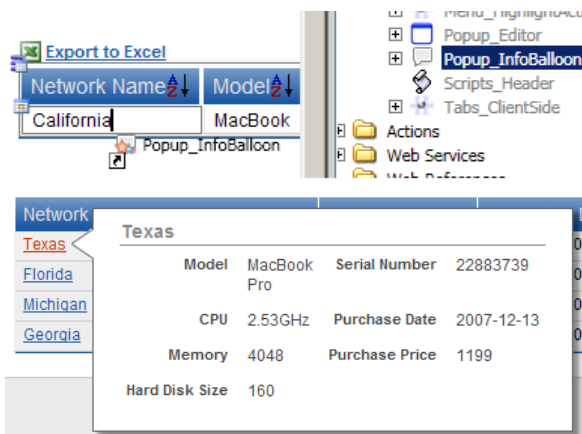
Export to Excel

| Network Name | Model |
|---|---|
| California | MacBook |

Popup_InfoBalloon

Menu_HighlightAc
Popup_Editor
Popup_InfoBalloon
Scripts_Header
Tabs_ClientSide
Actions
Web Services
Web References

Network
Texas
Florida
Michigan
Georgia

Texas

| Model | MacBook Pro | Serial Number | 22883739 |
|---|---|---|---|
| CPU | 2.53GHz | Purchase Date | 2007-12-13 |
| Memory | 4048 | Purchase Price | 1199 |
| Hard Disk Size | 160 | | |